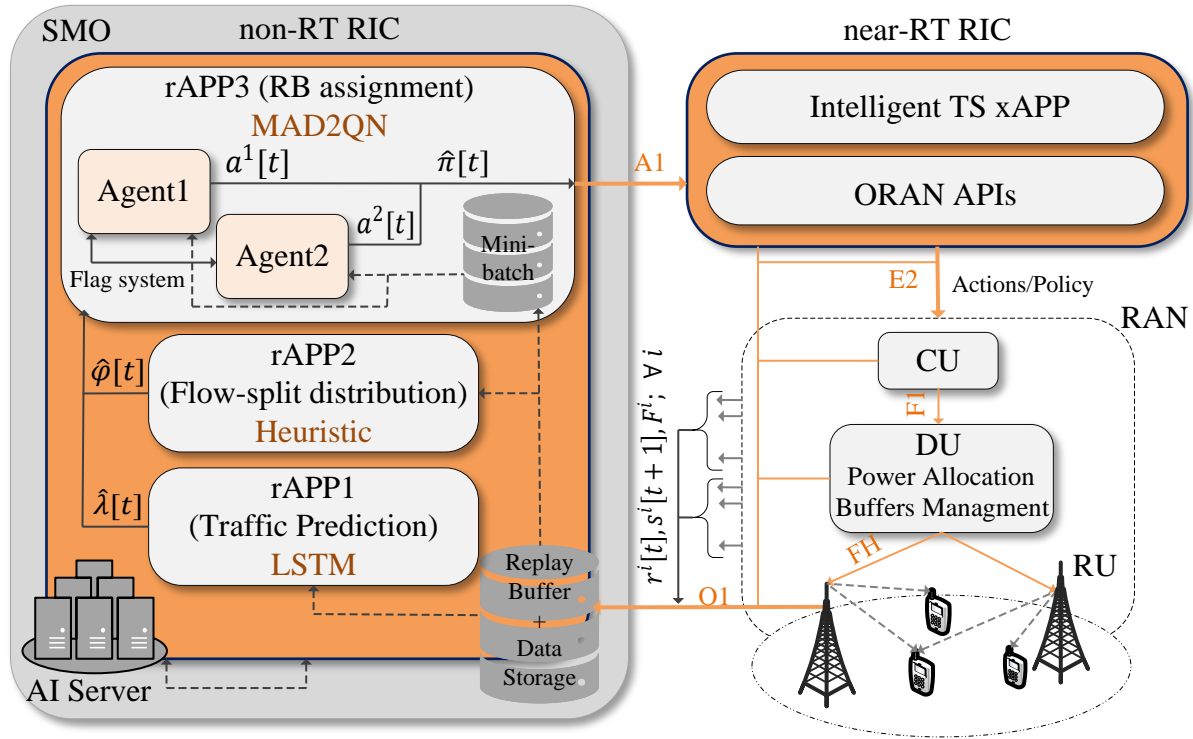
SMO

non-RT RIC

rAPP3 (RB assignment)

MAD2QN

$a^1[t]$

$\hat{\pi}[t]$

Agent1

$a^2[t]$

Agent2

Mini-batch

Flag system

$\hat{\varphi}[t]$

rAPP2 (Flow-split distribution)

Heuristic

$\hat{\lambda}[t]$

rAPP1 (Traffic Prediction)

LSTM

Replay Buffer + Data Storage

AI Server

near-RT RIC

Intelligent TS xAPP

ORAN APIs

A1

E2

Actions/Policy

RAN

CU

F1

DU

Power Allocation

Buffers Managment

FH

RU

O1

$r^i[t], s^i[t+1], F^i; \ \forall i$